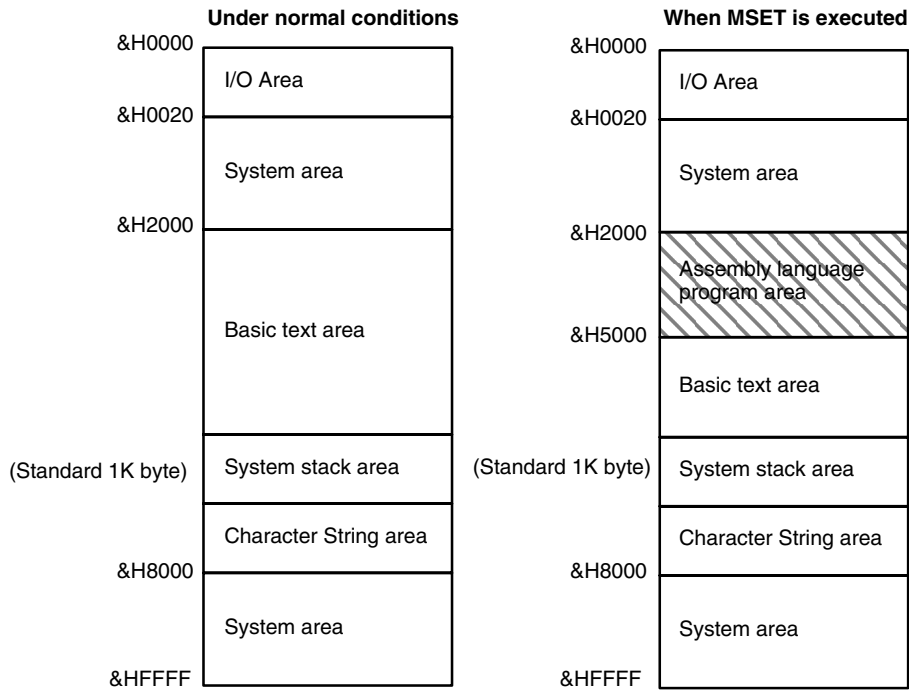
Under normal conditions

&H0000
I/O Area
&H0020
System area
&H2000
Basic text area
(Standard 1K byte)
System stack area
Character String area
&H8000
System area
&HFFFF

When MSET is executed

&H0000
I/O Area
&H0020
System area
&H2000
Assembly language program area
&H5000
Basic text area
(Standard 1K byte)
System stack area
Character String area
&H8000
System area
&HFFFF